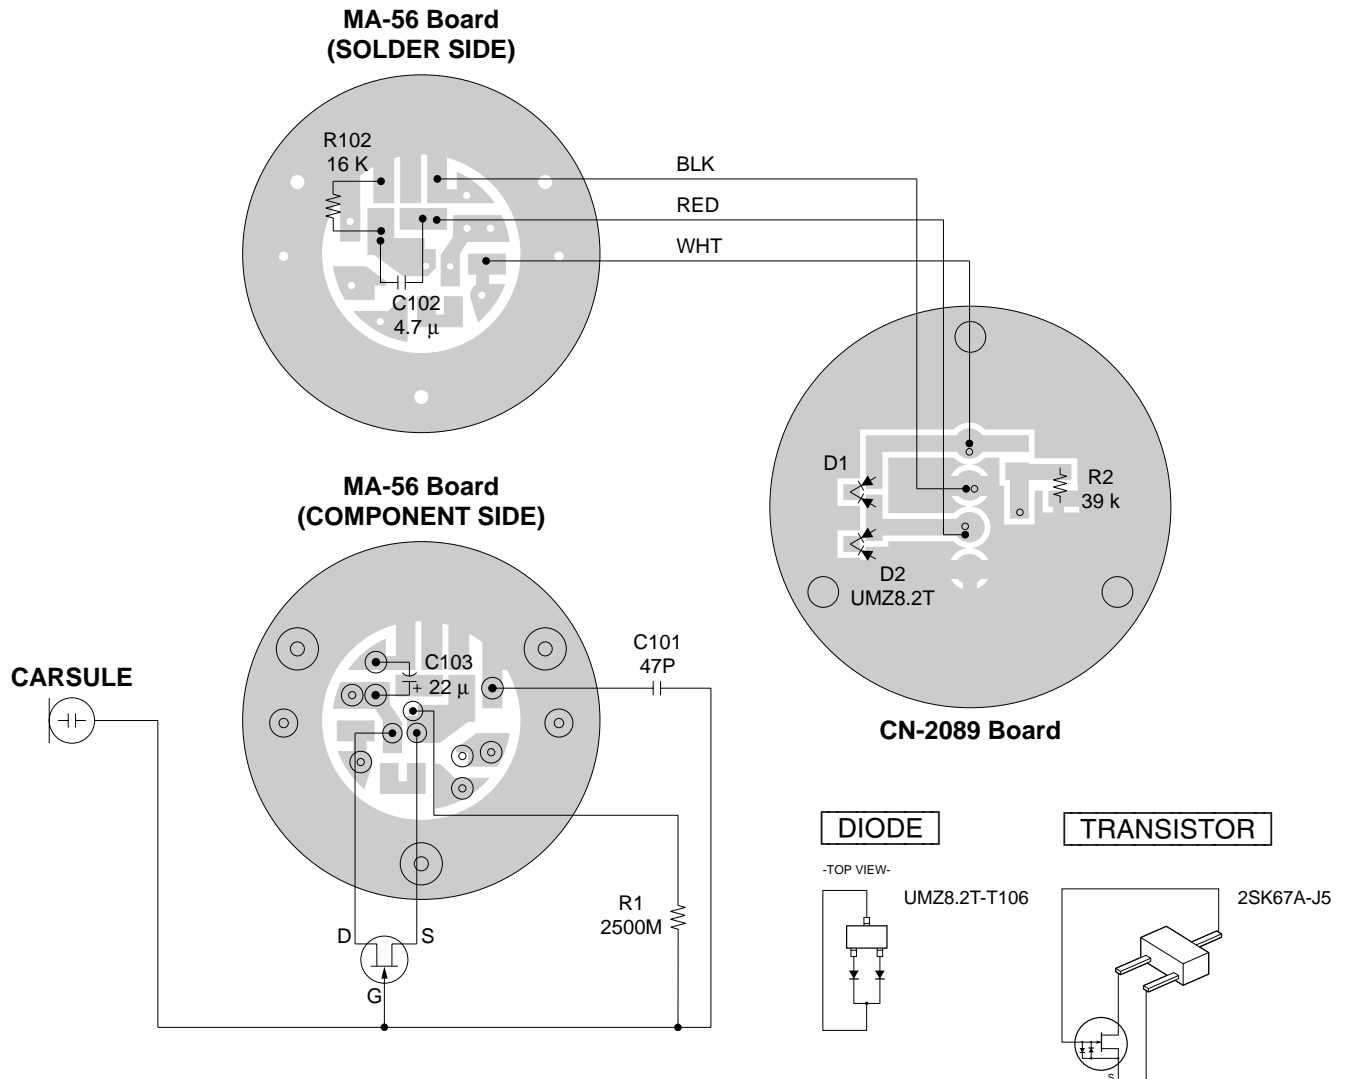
MA-56 Board
(SOLDER SIDE)

R102
16 K

C102
4.7 µ

BLK

RED

WHT

D1

R2
39 k

D2
UMZ8.2T

CN-2089 Board

MA-56 Board
(COMPONENT SIDE)

CARSULE

C103
+ 22 µ

C101
47P

R1
2500M

D

S

G

DIODE

-TOP VIEW-

UMZ8.2T-T106

TRANSISTOR

2SK67A-J5

S